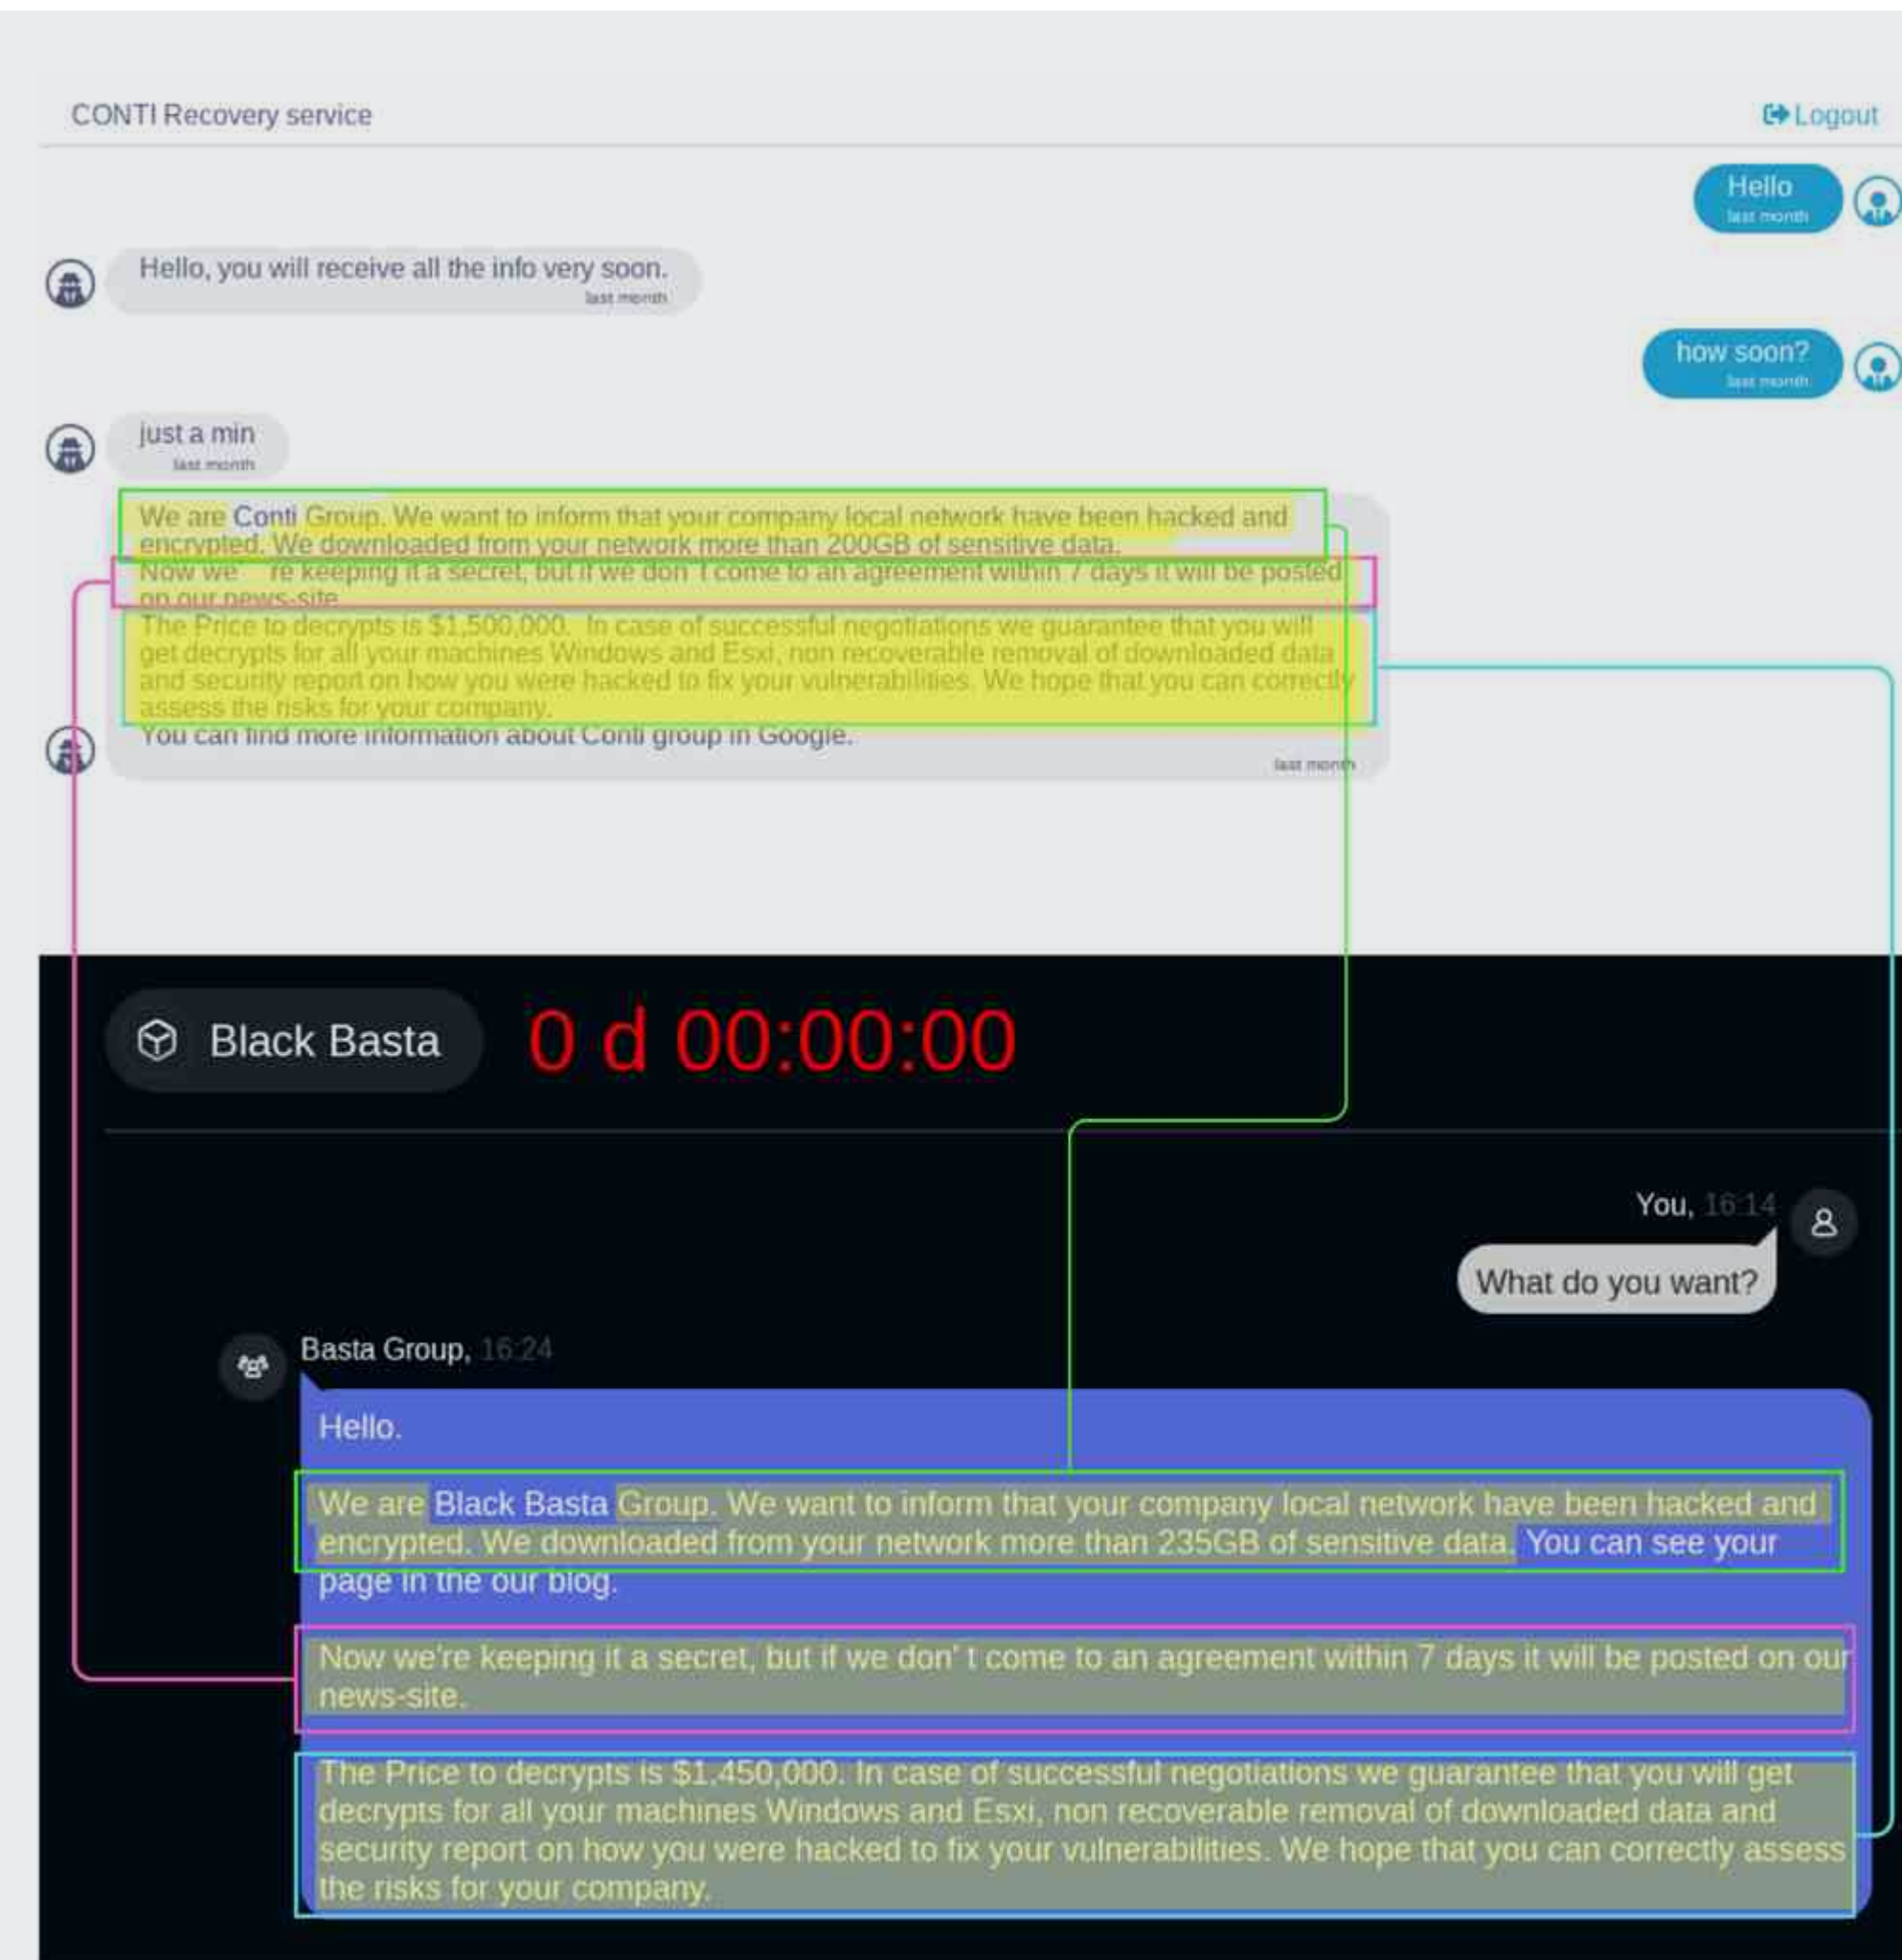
CONTI Recovery service

Logout

Hello
last month

Hello, you will receive all the info very soon.
last month

how soon?
last month

just a min
last month

We are Conti Group. We want to inform that your company local network have been hacked and encrypted. We downloaded from your network more than 200GB of sensitive data.
Now we're keeping it a secret, but if we don't come to an agreement within 7 days it will be posted on our news-site.
The Price to decrypts is $1,500,000. In case of successful negotiations we guarantee that you will get decrypts for all your machines Windows and Esxi, non recoverable removal of downloaded data and security report on how you were hacked to fix your vulnerabilities. We hope that you can correctly assess the risks for your company.
You can find more information about Conti group in Google.
last month

Black Basta

0 d 00:00:00

You, 16:14

What do you want?

Basta Group, 16:24

Hello.

We are Black Basta Group. We want to inform that your company local network have been hacked and encrypted. We downloaded from your network more than 235GB of sensitive data. You can see your page in the our blog.

Now we're keeping it a secret, but if we don' t come to an agreement within 7 days it will be posted on our news-site.

The Price to decrypts is $1.450,000. In case of successful negotiations we guarantee that you will get decrypts for all your machines Windows and Esxi, non recoverable removal of downloaded data and security report on how you were hacked to fix your vulnerabilities. We hope that you can correctly assess the risks for your company.